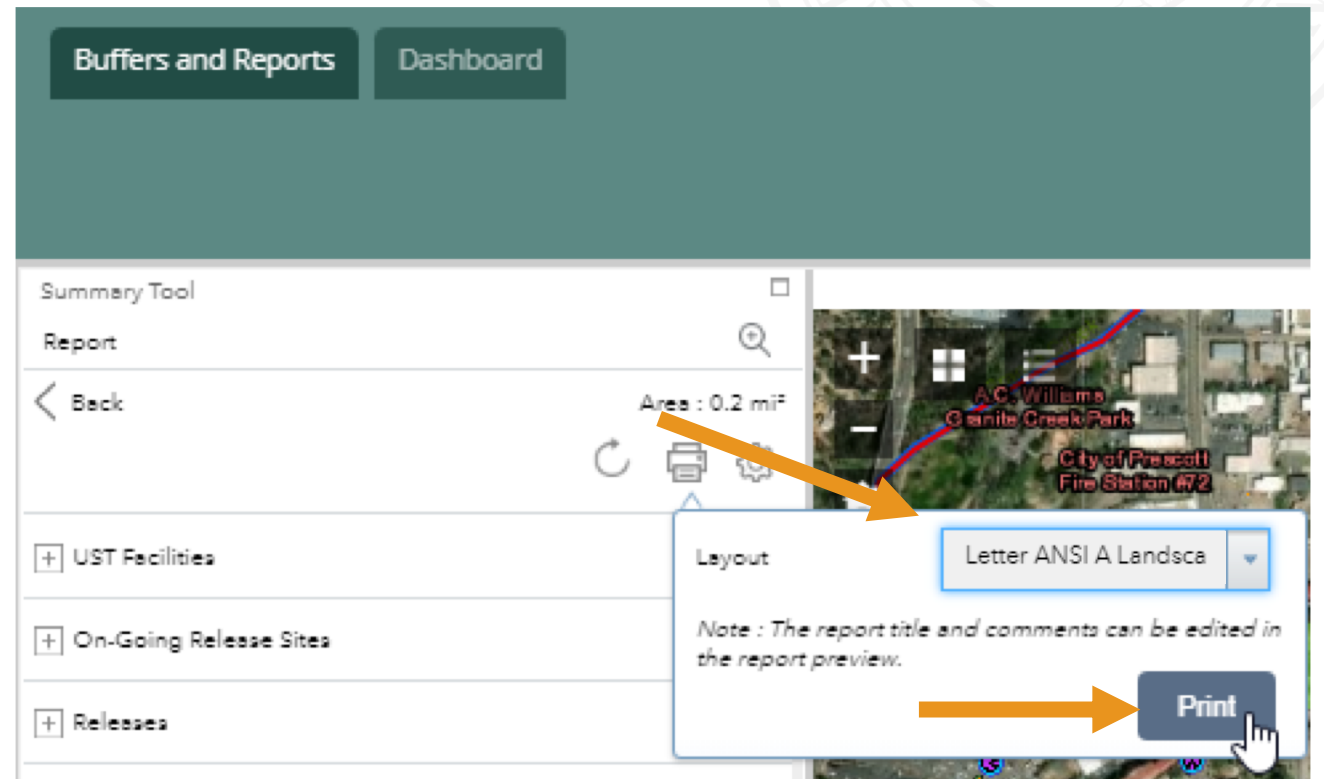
Buffers and Reports
Dashboard

Summary Tool
Report
Back
Area : 0.2 mi²

UST Facilities
On-Going Release Sites
Releases

A.C. Williams
Granite Creek Park
City of Prescott
Fire Station #72

Layout
Letter ANSI A Landsca
Note : The report title and comments can be edited in the report preview.
Print